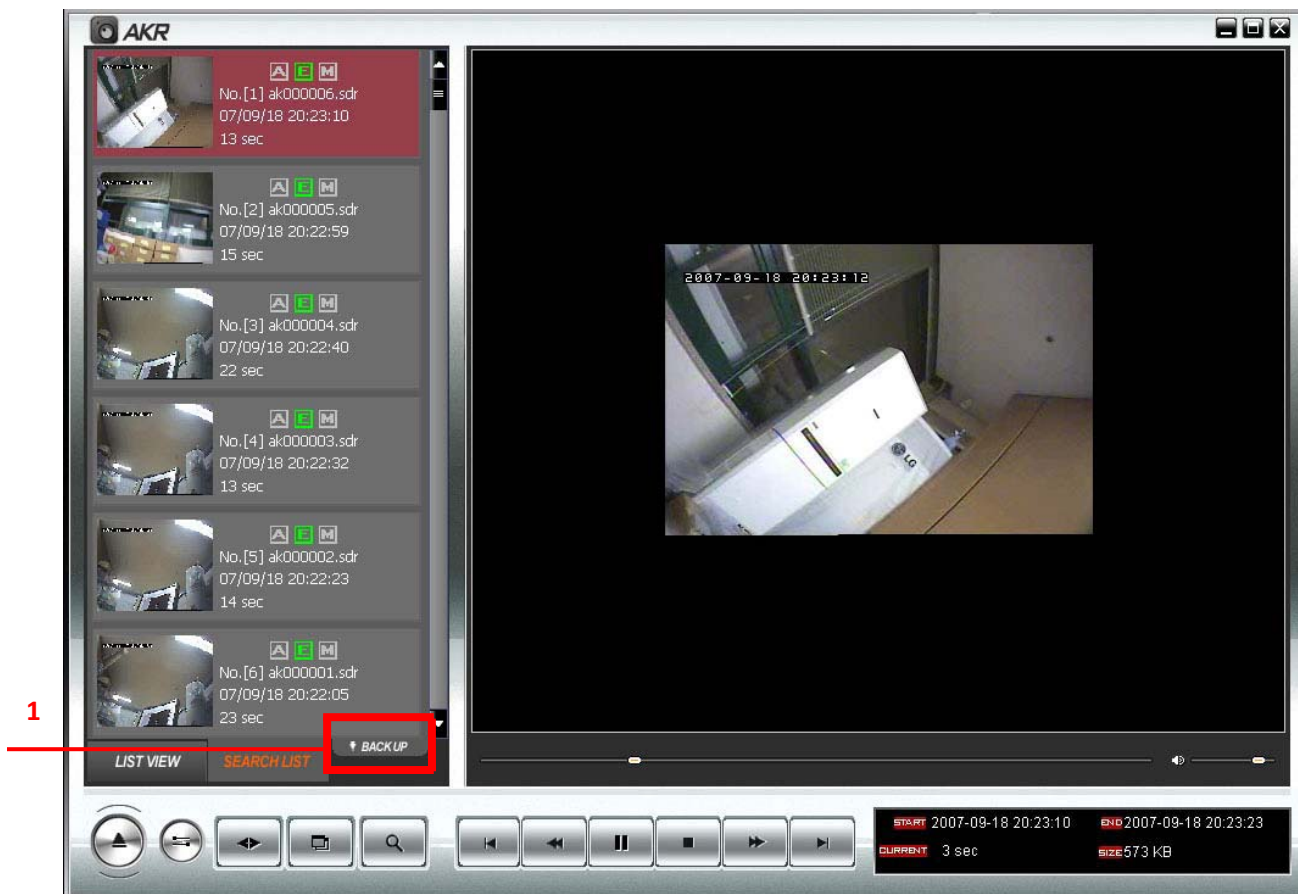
AKR

A E M
No.[1] ak000006.sdr
07/09/18 20:23:10
13 sec

A E M
No.[2] ak000005.sdr
07/09/18 20:22:59
15 sec

A E M
No.[3] ak000004.sdr
07/09/18 20:22:40
22 sec

A E M
No.[4] ak000003.sdr
07/09/18 20:22:32
13 sec

A E M
No.[5] ak000002.sdr
07/09/18 20:22:23
14 sec

A E M
No.[6] ak000001.sdr
07/09/18 20:22:05
23 sec

1

BACK UP

LIST VIEW SEARCH LIST

2007-09-18 20:23:12

LG

START 2007-09-18 20:23:10 END 2007-09-18 20:23:23
CURRENT 3 sec SIZE 573 KB